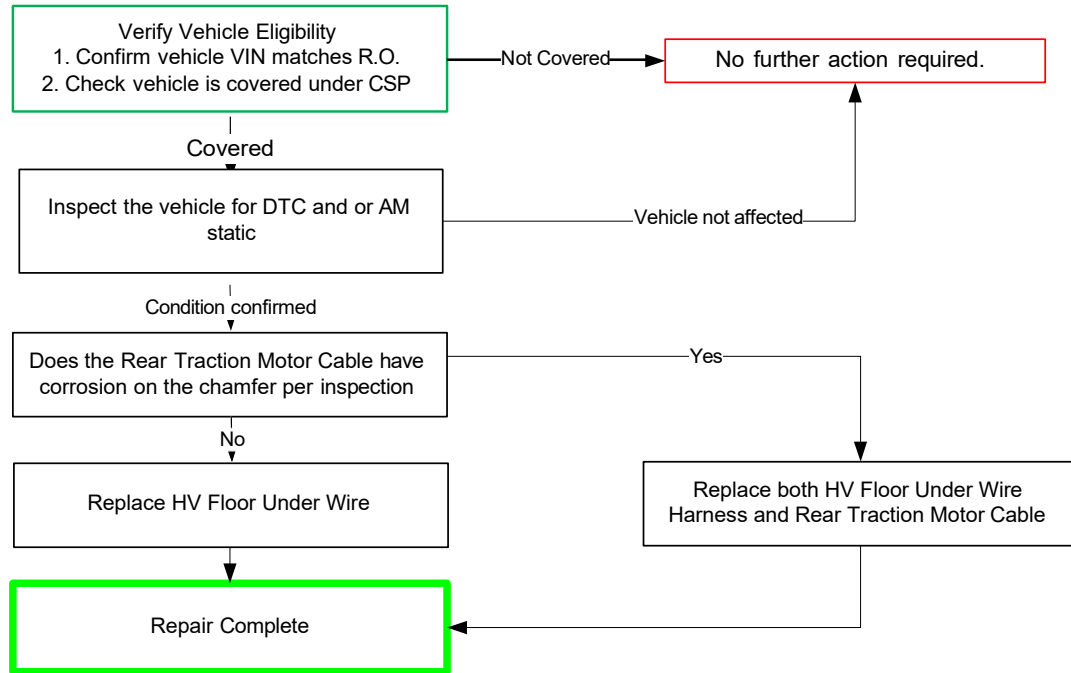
Verify Vehicle Eligibility
1. Confirm vehicle VIN matches R.O.
2. Check vehicle is covered under CSP

Not Covered

No further action required.

Covered

Inspect the vehicle for DTC and or AM static

Vehicle not affected

Condition confirmed

Does the Rear Traction Motor Cable have corrosion on the chamfer per inspection

Yes

No

Replace HV Floor Under Wire

Replace both HV Floor Under Wire Harness and Rear Traction Motor Cable

Repair Complete